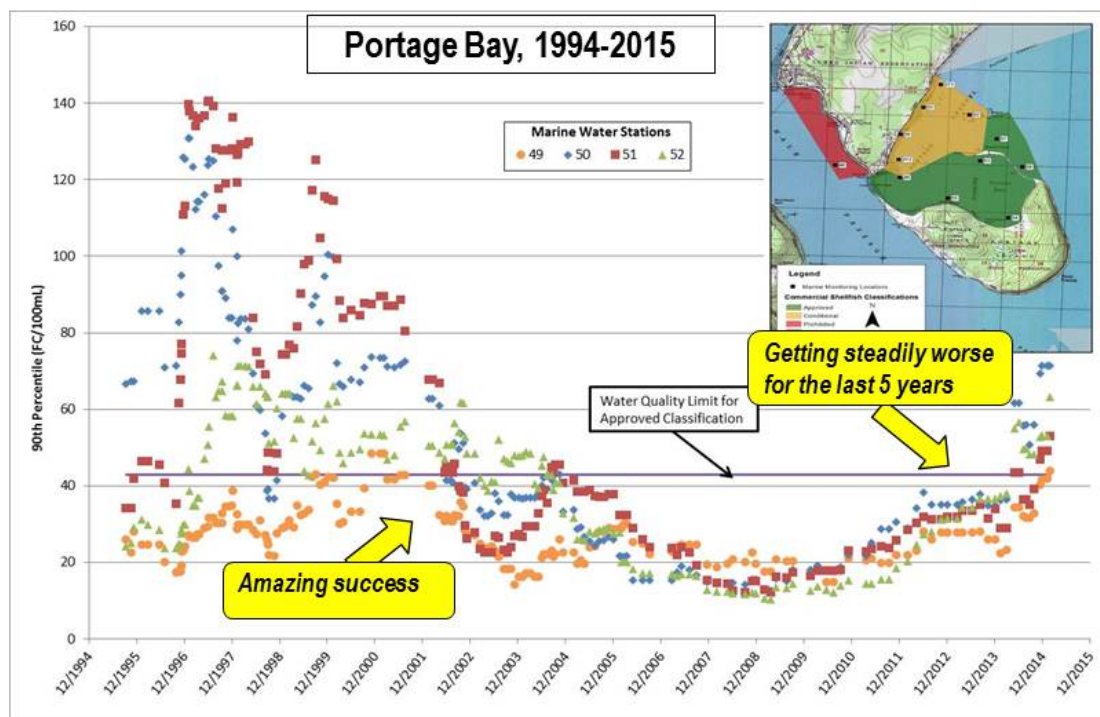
Portage Bay, 1994-2015

Marine Water Stations
49 50 51 52

90th Percentile (FC/100mL)

160
140
120
100
80
60
40
20
0

Water Quality Limit for Approved Classification

Getting steadily worse for the last 5 years

Amazing success

12/1994
12/1995
12/1996
12/1997
12/1998
12/1999
12/2000
12/2001
12/2002
12/2003
12/2004
12/2005
12/2006
12/2007
12/2008
12/2009
12/2010
12/2011
12/2012
12/2013
12/2014
12/2015

Legend
Marine Monitoring Locations
Commercial Shellfish Classifications
Approved
Conditional
Prohibited
N